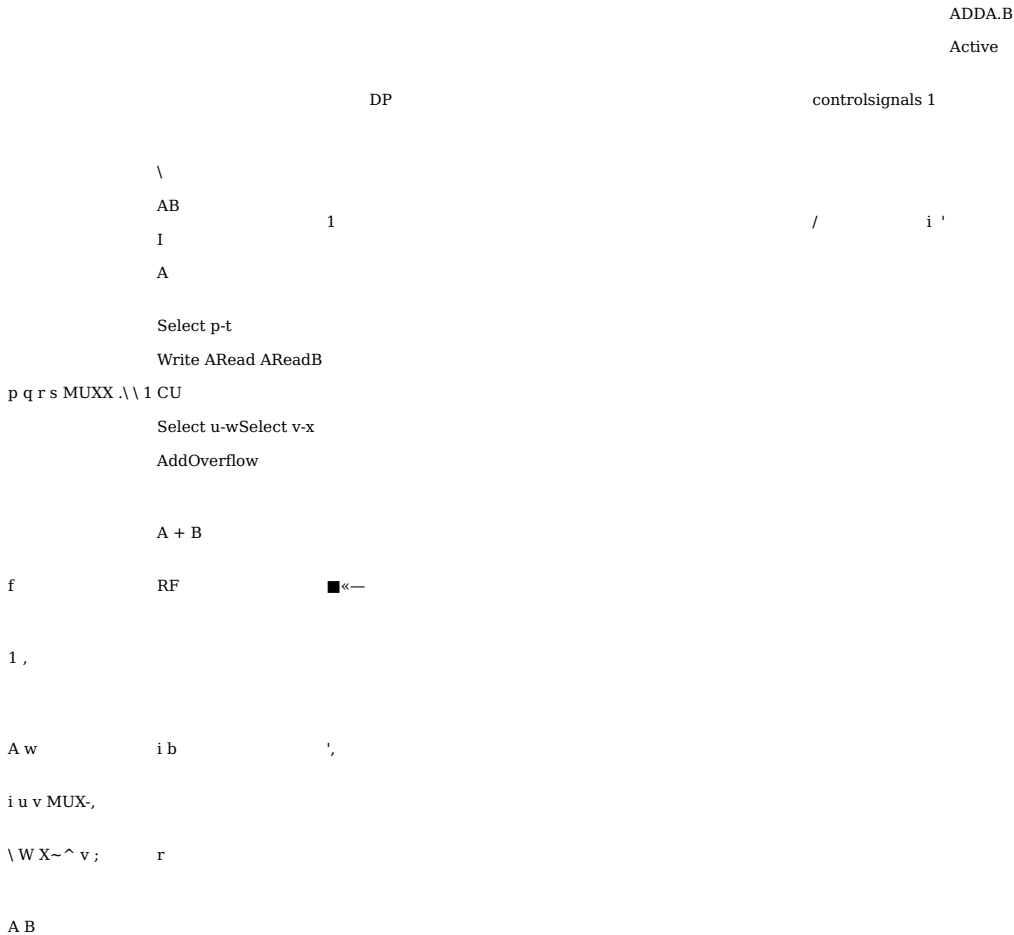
ADDA.B
Active

DP

controlsignals 1

\
AB
I
A

1

/ i '

Select p-t
Write ARead AReadB
p q r s MUXX .\ \ 1 CU
Select u-wSelect v-x
AddOverflow

A + B

f RF ■«—

1 ,

A w i b ',

i u v MUX-,

\ W X~^ v ; r

A B